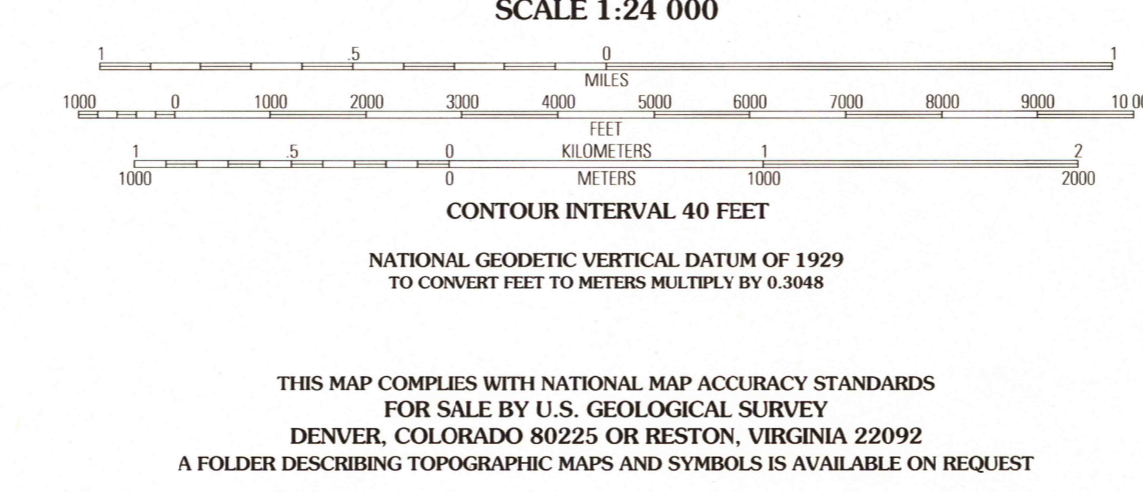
SCALE 1:24 000

1 .5 0 1
MILES

1000 0 1000 2000 3000 4000 5000 6000 7000 8000 9000 10 00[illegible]
FEET

1 .5 0 KILOMETERS 1 2
1000 0 METERS 1000 2000

CONTOUR INTERVAL 40 FEET

NATIONAL GEODETIC VERTICAL DATUM OF 1929
TO CONVERT FEET TO METERS MULTIPLY BY 0.3048

THIS MAP COMPLIES WITH NATIONAL MAP ACCURACY STANDARDS
FOR SALE BY U.S. GEOLOGICAL SURVEY
DENVER, COLORADO 80225 OR RESTON, VIRGINIA 22092
A FOLDER DESCRIBING TOPOGRAPHIC MAPS AND SYMBOLS IS AVAILABLE ON REQUEST